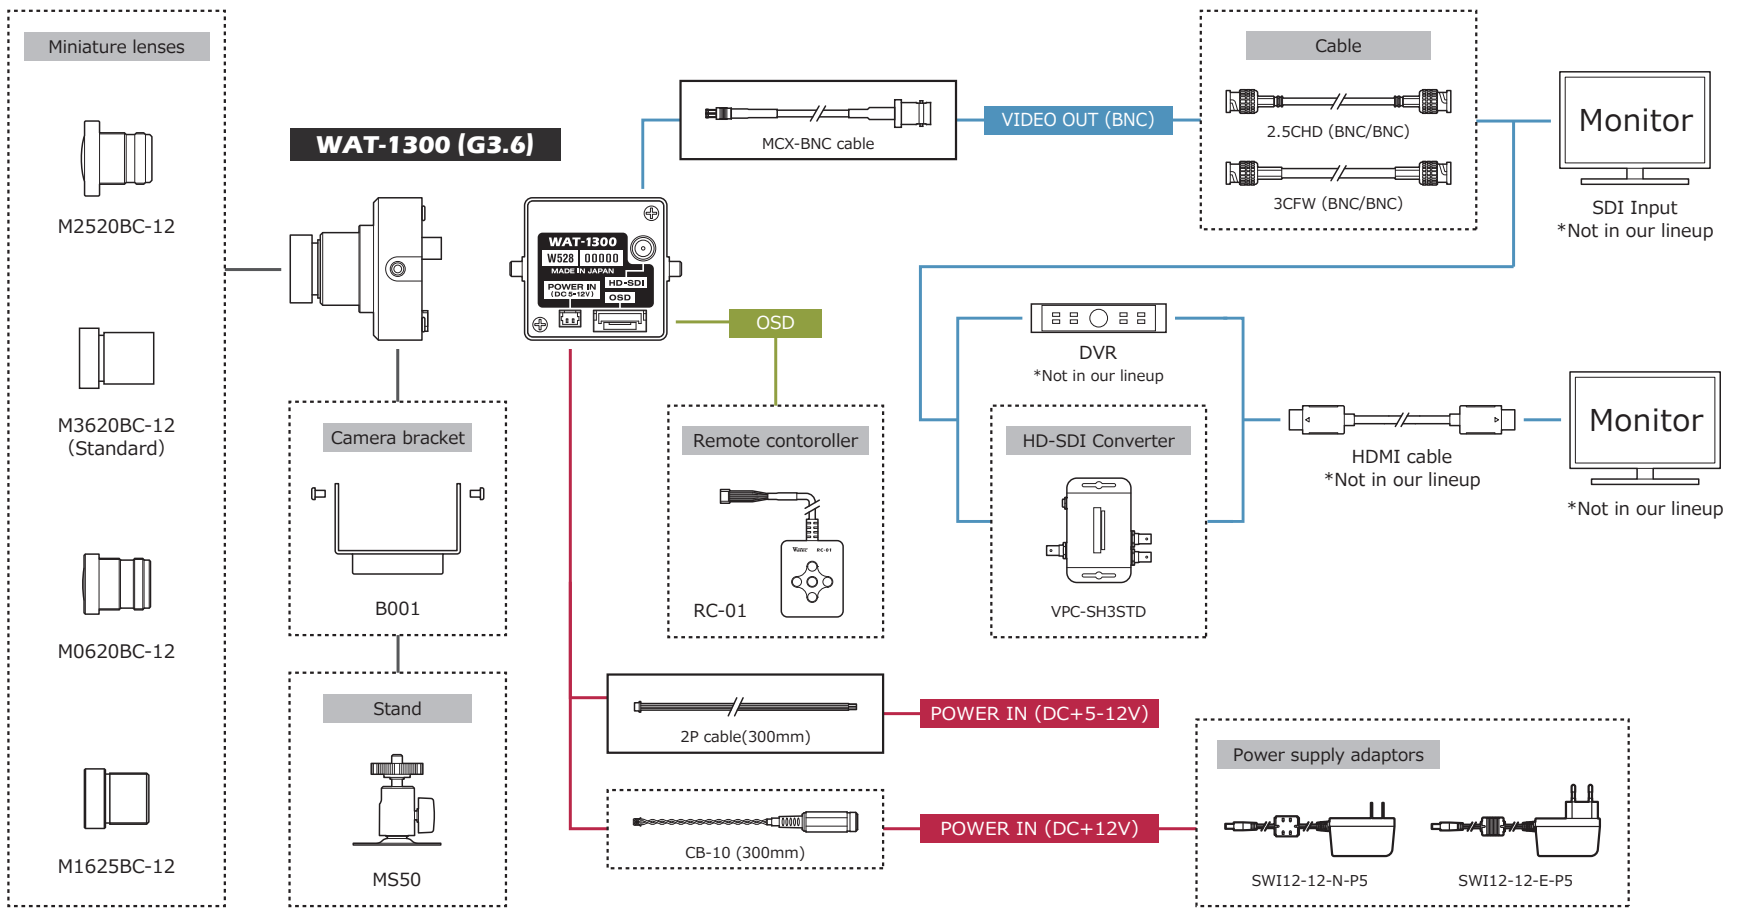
Miniature lenses

M2520BC-12

M3620BC-12 (Standard)

M0620BC-12

M1625BC-12

WAT-1300 (G3.6)

WAT-1300
W528 00000
MADE IN JAPAN
POWER IN (DC 5-12V)
HD-SDI
OSD

Camera bracket

B001

Stand

MS50

MCX-BNC cable

VIDEO OUT (BNC)

Cable

2.5CHD (BNC/BNC)

3CFW (BNC/BNC)

Monitor

SDI Input
*Not in our lineup

OSD

Remote contoroller

RC-01

DVR
*Not in our lineup

HD-SDI Converter

VPC-SH3STD

HDMI cable
*Not in our lineup

Monitor

*Not in our lineup

2P cable(300mm)

POWER IN (DC+5-12V)

CB-10 (300mm)

POWER IN (DC+12V)

Power supply adaptors

SWI12-12-N-P5

SWI12-12-E-P5